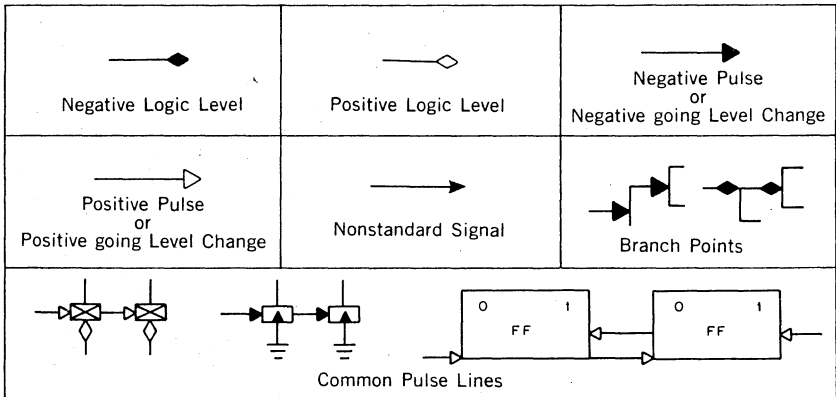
| Negative Logic Level | Positive Logic Level | Negative Pulse or Negative going Level Change |
|---|---|---|
| Positive Pulse or Positive going Level Change | Nonstandard Signal | Branch Points |

0 1
FF

0 1
FF

Common Pulse Lines